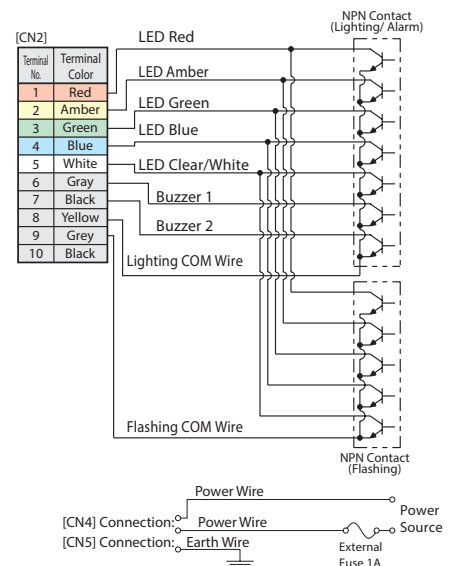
NPN Contact (Lighting/ Alarm)

[CN2]

| Terminal No. | Terminal Color |
|---|---|
| 1 | Red |
| 2 | Amber |
| 3 | Green |
| 4 | Blue |
| 5 | White |
| 6 | Gray |
| 7 | Black |
| 8 | Yellow |
| 9 | Grey |
| 10 | Black |

LED Red
LED Amber
LED Green
LED Blue
LED Clear/White
Buzzer 1
Buzzer 2
Lighting COM Wire
Flashing COM Wire

NPN Contact (Flashing)

Power Wire
[CN4] Connection: Power Wire
[CN5] Connection: Earth Wire
Power Source
External Fuse 1A